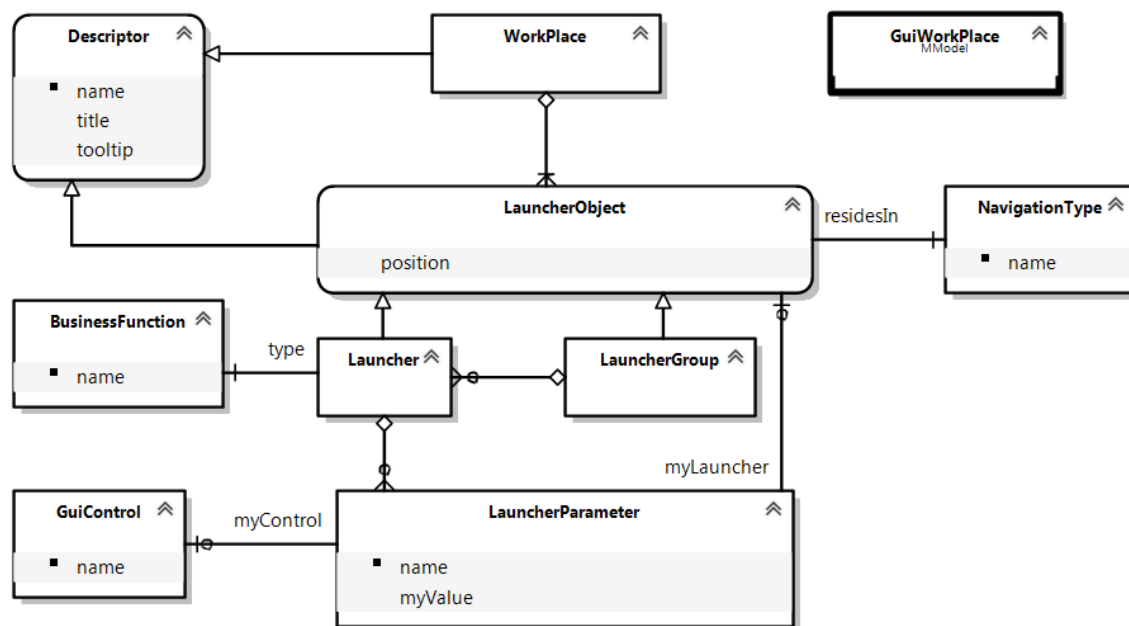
Descriptor

name

title

tooltip

WorkPlace

GuiWorkPlace
MModel

LauncherObject

position

residesIn

NavigationType

name

BusinessFunction

name

type

Launcher

LauncherGroup

myLauncher

GuiControl

name

myControl

LauncherParameter

name

myValue